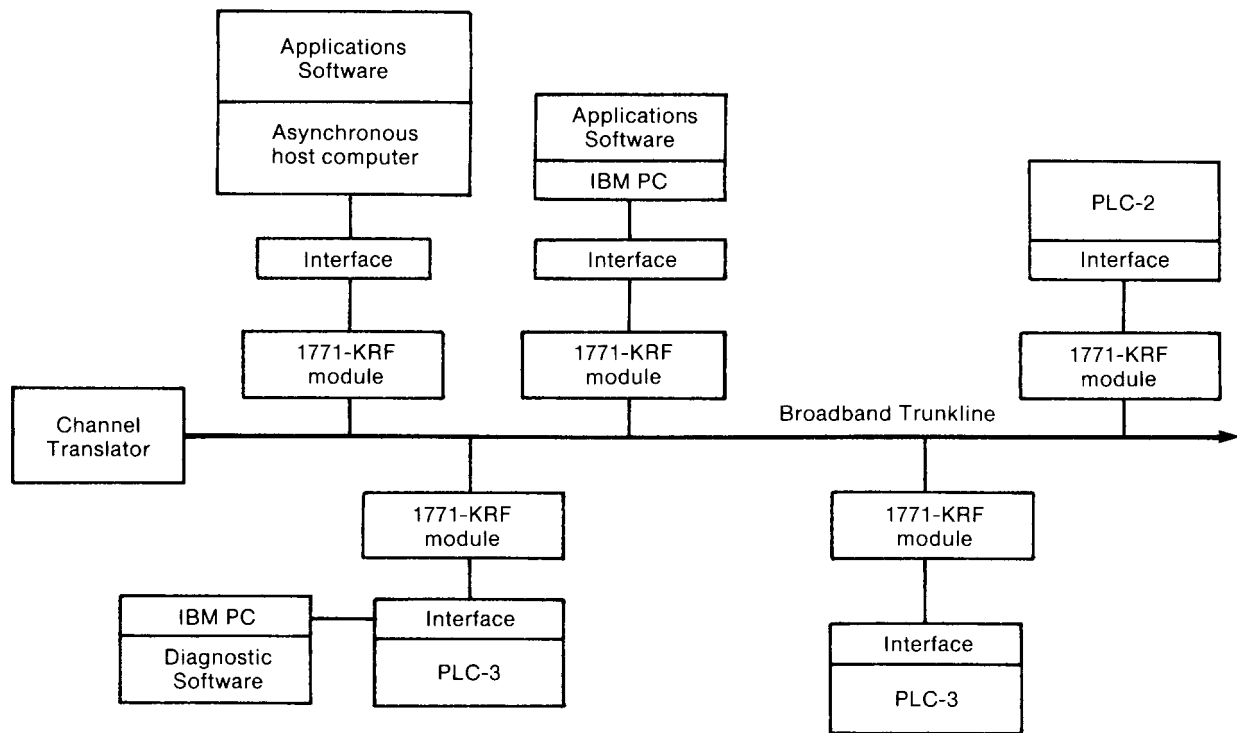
Applications Software

Asynchronous host computer

Interface

1771-KRF module

Applications Software

IBM PC

Interface

1771-KRF module

PLC-2

Interface

1771-KRF module

Channel Translator

Broadband Trunkline

1771-KRF module

IBM PC

Diagnostic Software

Interface

PLC-3

1771-KRF module

Interface

PLC-3